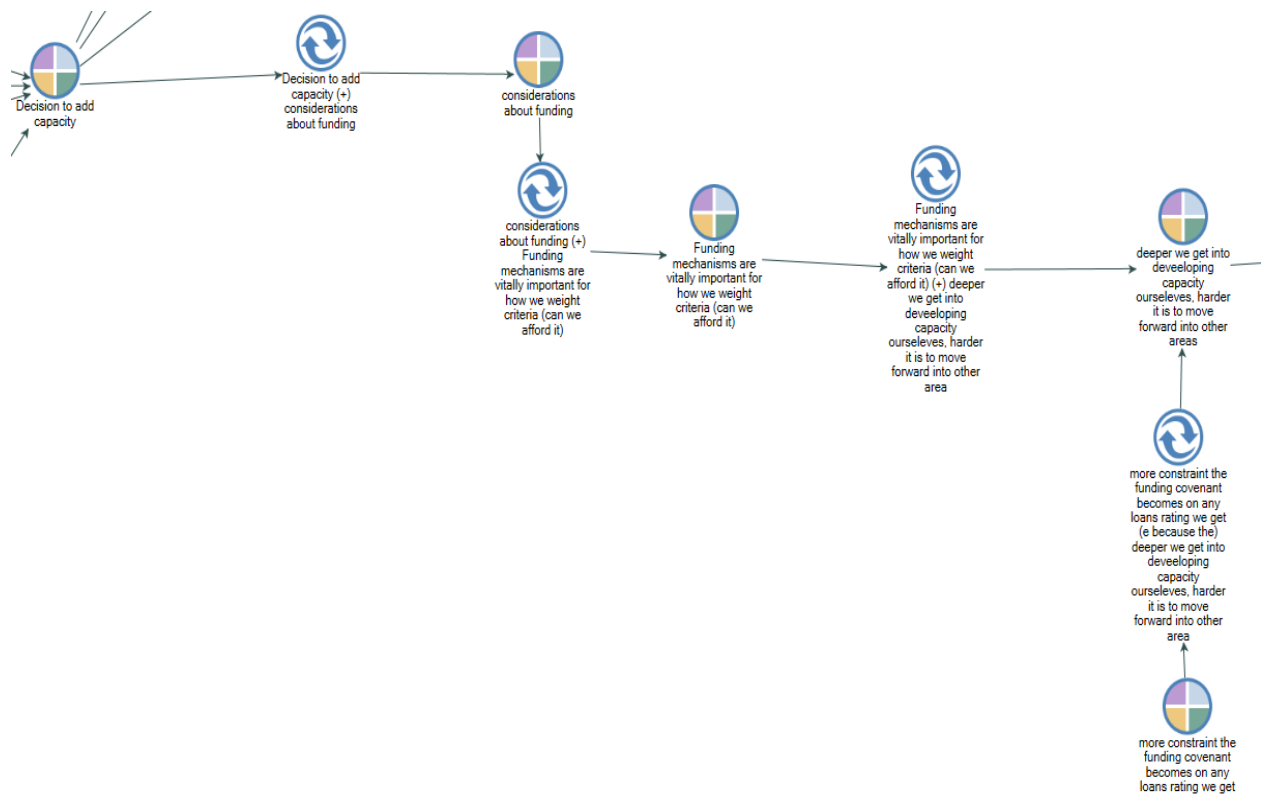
Decision to add capacity

Decision to add capacity (+) considerations about funding

considerations about funding

considerations about funding (+) Funding mechanisms are vitally important for how we weight criteria (can we afford it)

Funding mechanisms are vitally important for how we weight criteria (can we afford it)

Funding mechanisms are vitally important for how we weight criteria (can we afford it) (+) deeper we get into deveeloping capacity ourseleves, harder it is to move forward into other area

deeper we get into deveeloping capacity ourseleves, harder it is to move forward into other areas

more constraint the funding covenant becomes on any loans rating we get (e because the) deeper we get into deveeloping capacity ourseleves, harder it is to move forward into other area

more constraint the funding covenant becomes on any loans rating we get